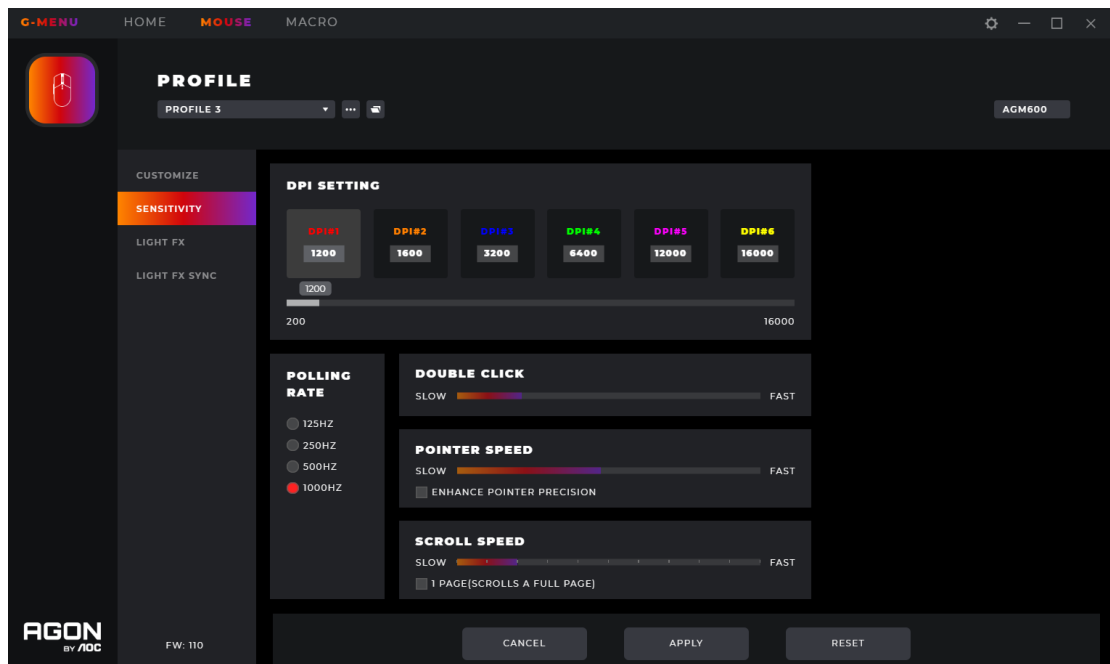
G-MENU HOME MOUSE MACRO

PROFILE

PROFILE 3

AGM600

CUSTOMIZE
SENSITIVITY
LIGHT FX
LIGHT FX SYNC

DPI SETTING

| DPI#1 | DPI#2 | DPI#3 | DPI#4 | DPI#5 | DPI#6 |
|---|---|---|---|---|---|
| 1200 | 1600 | 3200 | 6400 | 12000 | 16000 |

1200
200
16000

POLLING RATE
125HZ
250HZ
500HZ
1000HZ

DOUBLE CLICK
SLOW FAST

POINTER SPEED
SLOW FAST
ENHANCE POINTER PRECISION

SCROLL SPEED
SLOW FAST
1 PAGE(SCROLLS A FULL PAGE)

AGON BY AOC
FW: 110

CANCEL APPLY RESET